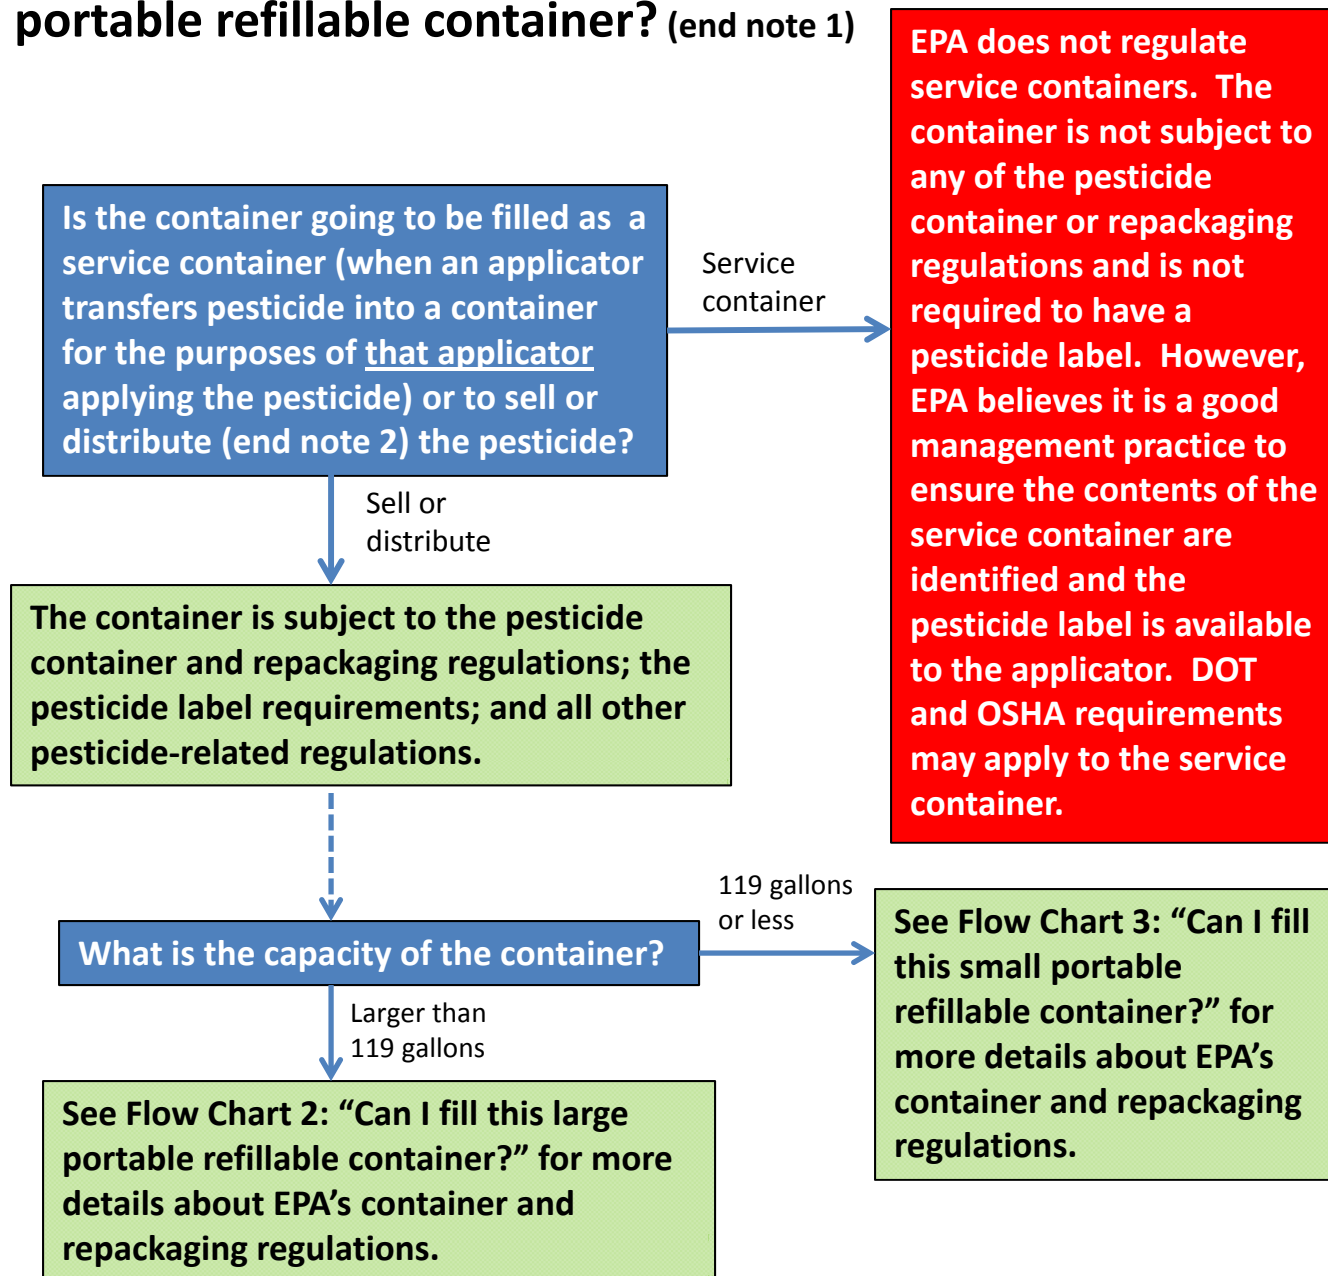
portable refillable container? (end note 1)

Is the container going to be filled as a service container (when an applicator transfers pesticide into a container for the purposes of that applicator applying the pesticide) or to sell or distribute (end note 2) the pesticide?

Service container

EPA does not regulate service containers. The container is not subject to any of the pesticide container or repackaging regulations and is not required to have a pesticide label. However, EPA believes it is a good management practice to ensure the contents of the service container are identified and the pesticide label is available to the applicator. DOT and OSHA requirements may apply to the service container.

Sell or distribute

The container is subject to the pesticide container and repackaging regulations; the pesticide label requirements; and all other pesticide-related regulations.

What is the capacity of the container?

119 gallons or less

See Flow Chart 3: “Can I fill this small portable refillable container?” for more details about EPA’s container and repackaging regulations.

Larger than 119 gallons

See Flow Chart 2: “Can I fill this large portable refillable container?” for more details about EPA’s container and repackaging regulations.